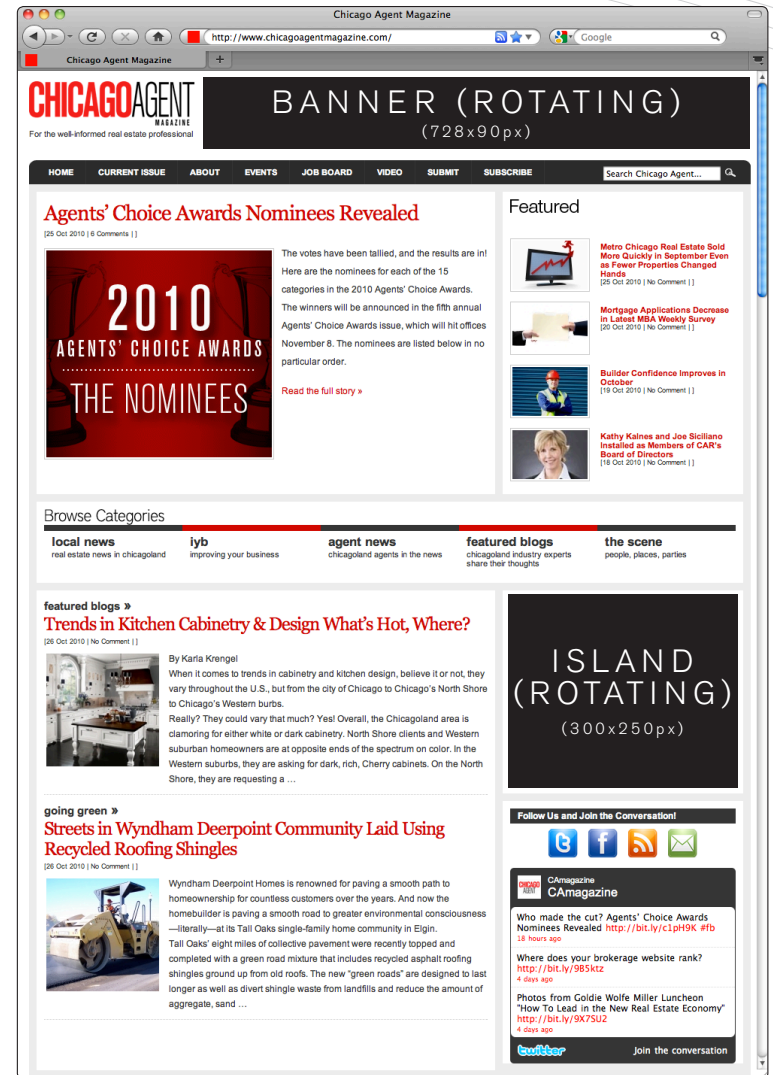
Chicago Agent Magazine
http://www.chicagoagentmagazine.com/
Google
Chicago Agent Magazine

CHICAGO AGENT MAGAZINE
For the well-informed real estate professional

BANNER (ROTATING)
(728x90px)

HOME CURRENT ISSUE ABOUT EVENTS JOB BOARD VIDEO SUBMIT SUBSCRIBE
Search Chicago Agent...

Agents' Choice Awards Nominees Revealed
[25 Oct 2010 | 6 Comments | ]

2010 AGENTS' CHOICE AWARDS THE NOMINEES

The votes have been tallied, and the results are in! Here are the nominees for each of the 15 categories in the 2010 Agents' Choice Awards. The winners will be announced in the fifth annual Agents' Choice Awards issue, which will hit offices November 8. The nominees are listed below in no particular order.

Read the full story »

Featured

Metro Chicago Real Estate Sold More Quickly in September Even as Fewer Properties Changed Hands
[25 Oct 2010 | No Comment | ]

Mortgage Applications Decrease in Latest MBA Weekly Survey
[20 Oct 2010 | No Comment | ]

Builder Confidence Improves in October
[19 Oct 2010 | No Comment | ]

Kathy Kalnes and Joe Siciliano Installed as Members of CAR's Board of Directors
[18 Oct 2010 | No Comment | ]

Browse Categories

local news
real estate news in chicagoland

iyb
improving your business

agent news
chicagoland agents in the news

featured blogs
chicagoland industry experts share their thoughts

the scene
people, places, parties

featured blogs »
Trends in Kitchen Cabinetry & Design What's Hot, Where?
[26 Oct 2010 | No Comment | ]

By Karla Krengel
When it comes to trends in cabinetry and kitchen design, believe it or not, they vary throughout the U.S., but from the city of Chicago to Chicago's North Shore to Chicago's Western burbs.
Really? They could vary that much? Yes! Overall, the Chicagoland area is clamoring for either white or dark cabinetry. North Shore clients and Western suburban homeowners are at opposite ends of the spectrum on color. In the Western suburbs, they are asking for dark, rich, Cherry cabinets. On the North Shore, they are requesting a …

going green »
Streets in Wyndham Deerpoint Community Laid Using Recycled Roofing Shingles
[26 Oct 2010 | No Comment | ]

Wyndham Deerpoint Homes is renowned for paving a smooth path to homeownership for countless customers over the years. And now the homebuilder is paving a smooth road to greater environmental consciousness—literally—at its Tall Oaks single-family home community in Elgin.
Tall Oaks' eight miles of collective pavement were recently topped and completed with a green road mixture that includes recycled asphalt roofing shingles ground up from old roofs. The new "green roads" are designed to last longer as well as divert shingle waste from landfills and reduce the amount of aggregate, sand …

ISLAND (ROTATING)
(300x250px)

Follow Us and Join the Conversation!

CAmagazine
CAmagazine

Who made the cut? Agents' Choice Awards Nominees Revealed http://bit.ly/c1pH9K #fb
18 hours ago

Where does your brokerage website rank? http://bit.ly/9B5ktz
4 days ago

Photos from Goldie Wolfe Miller Luncheon "How To Lead in the New Real Estate Economy" http://bit.ly/9X7SU2
4 days ago

twitter
Join the conversation